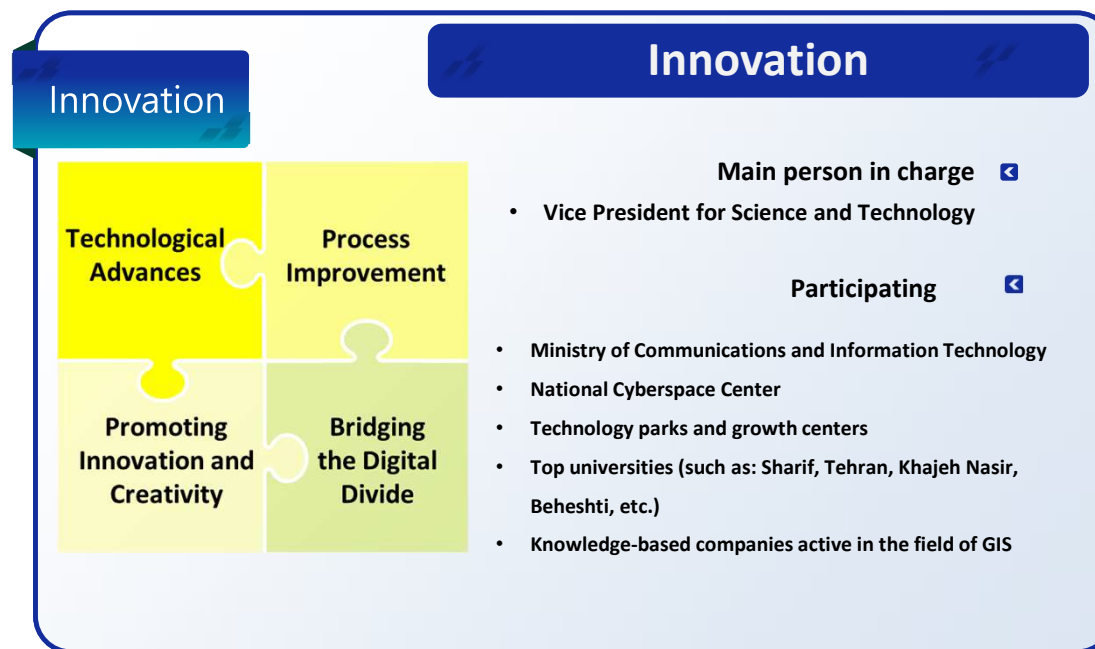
Innovation

Innovation

Technological Advances

Process Improvement

Promoting Innovation and Creativity

Bridging the Digital Divide

Main person in charge

• Vice President for Science and Technology

Participating

• Ministry of Communications and Information Technology
• National Cyberspace Center
• Technology parks and growth centers
• Top universities (such as: Sharif, Tehran, Khajeh Nasir, Beheshti, etc.)
• Knowledge-based companies active in the field of GIS